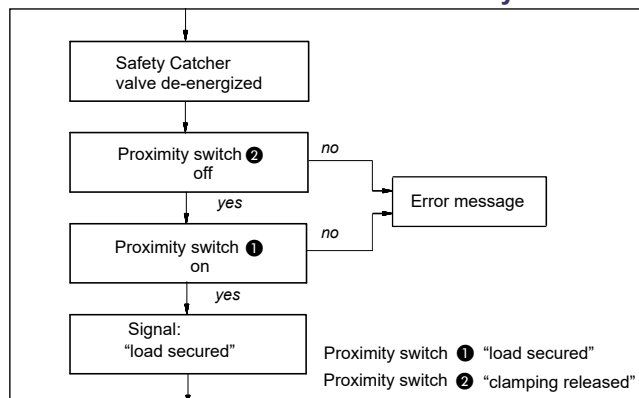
Safety Catcher valve de-energized

Proximity switch ❷ off

no

Error message

yes

Proximity switch ❶ on

no

yes

Signal: “load secured”

Proximity switch ❶ “load secured”

Proximity switch ❷ “clamping released”